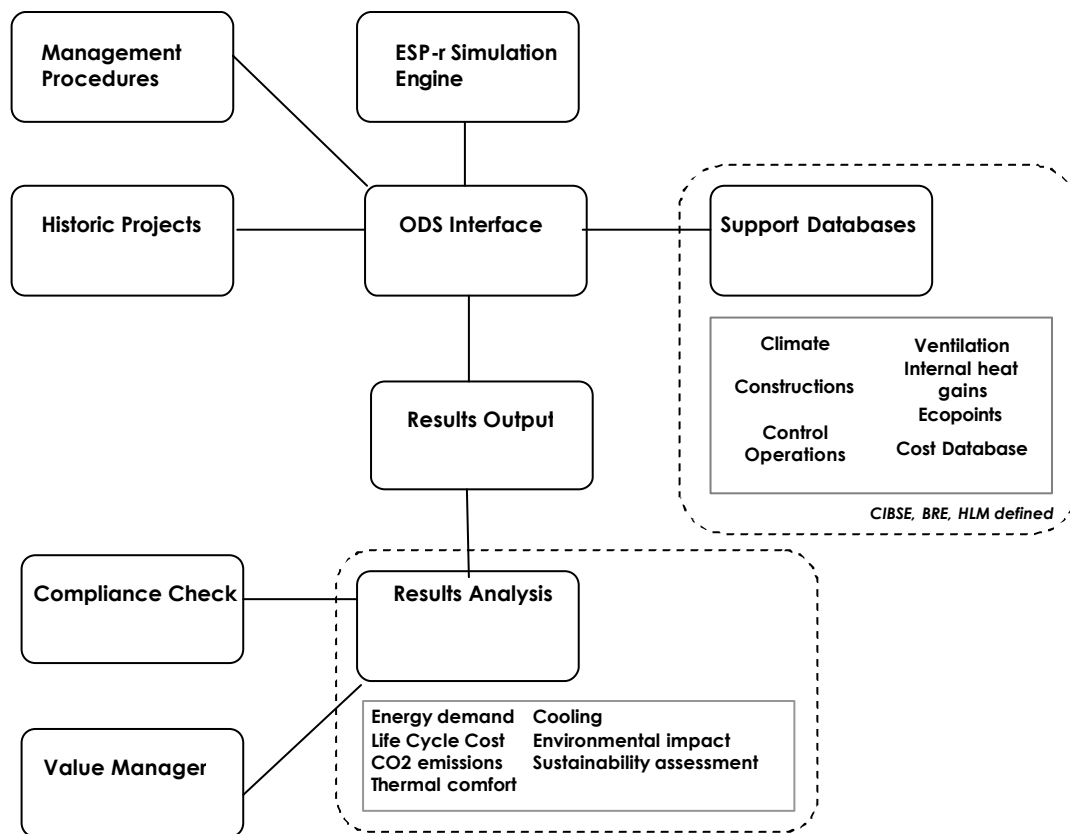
Management Procedures

ESP-r Simulation Engine

Historic Projects

ODS Interface

Support Databases

Climate

Constructions

Control Operations

Ventilation

Internal heat gains

Ecopoints

Cost Database

CIBSE, BRE, HLM defined

Results Output

Compliance Check

Results Analysis

Value Manager

Energy demand
Life Cycle Cost
CO2 emissions
Thermal comfort

Cooling
Environmental impact
Sustainability assessment